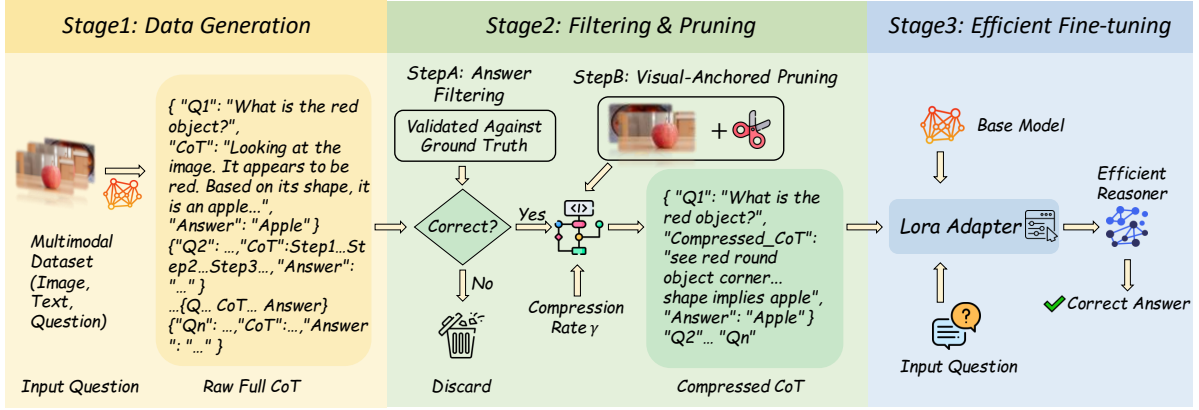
Stage1: Data Generation

Stage2: Filtering & Pruning

Stage3: Efficient Fine-tuning

Multimodal Dataset (Image, Text, Question)

{ "Q1": "What is the red object?", "CoT": "Looking at the image. It appears to be red. Based on its shape, it is an apple...", "Answer": "Apple" } {"Q2": ...,"CoT":Step1...Step2...Step3..., "Answer": "..." } ...{Q... CoT... Answer} {"Qn": ...,"CoT":...,"Answer": "..." }

Input Question

Raw Full CoT

StepA: Answer Filtering

Validated Against Ground Truth

Correct?

Yes

No

Discard

StepB: Visual-Anchored Pruning

+

Compression Rate $\gamma$

{ "Q1": "What is the red object?", "Compressed_CoT": "see red round object corner... shape implies apple", "Answer": "Apple" } "Q2"... "Qn"

Compressed CoT

Base Model

Lora Adapter

Efficient Reasoner

Correct Answer

Input Question